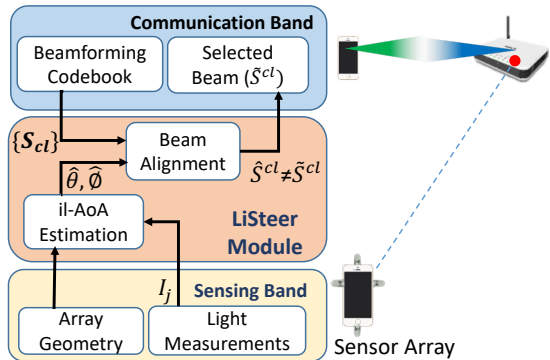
Communication Band

Beamforming Codebook

Selected Beam ($\tilde{S}^{cl}$)

$\{S_{cl}\}$

Beam Alignment

$\hat{\theta}, \hat{\emptyset}$

$\hat{S}^{cl} \neq \tilde{S}^{cl}$

il-AoA Estimation

LiSteer Module

$I_j$

Sensing Band

Array Geometry

Light Measurements

Sensor Array